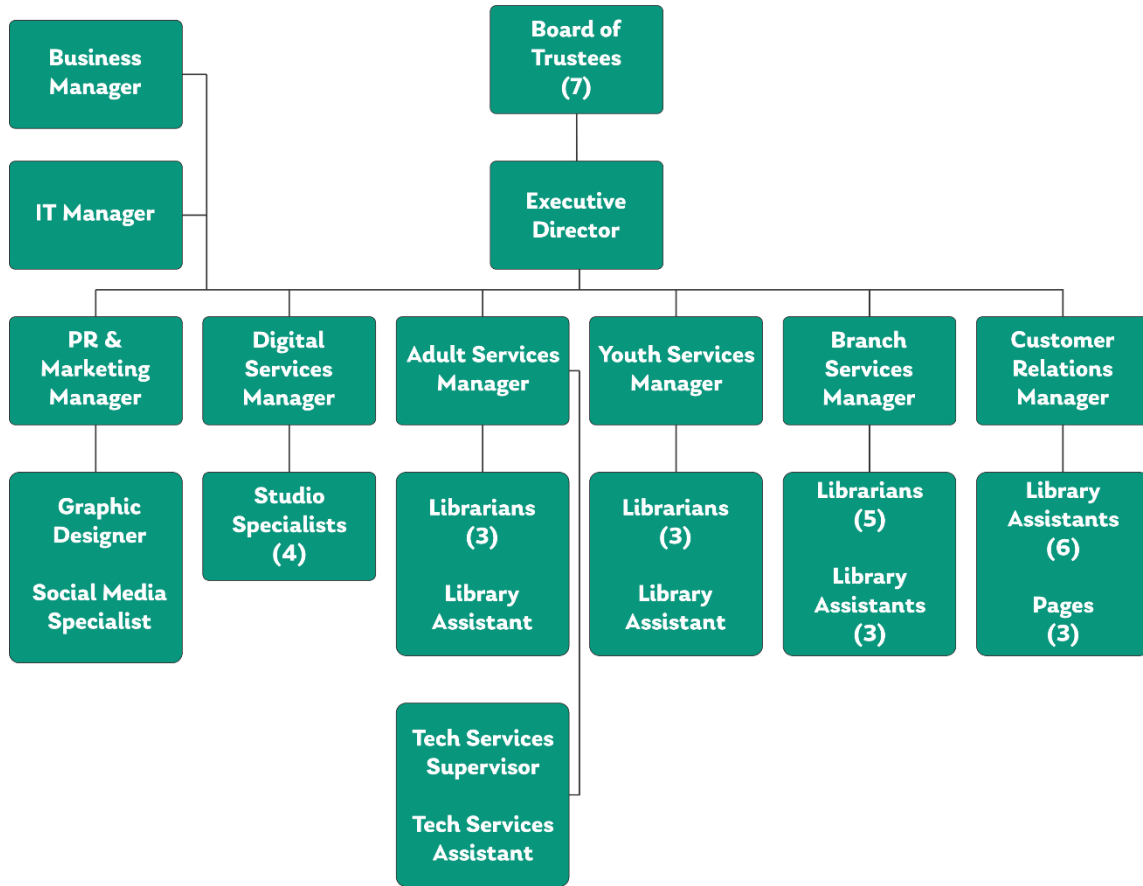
Board of Trustees (7)

Executive Director

Business Manager

IT Manager

PR & Marketing Manager

Digital Services Manager

Adult Services Manager

Youth Services Manager

Branch Services Manager

Customer Relations Manager

Graphic Designer

Social Media Specialist

Studio Specialists (4)

Librarians (3)

Library Assistant

Librarians (3)

Library Assistant

Librarians (5)

Library Assistants (3)

Library Assistants (6)

Pages (3)

Tech Services Supervisor

Tech Services Assistant